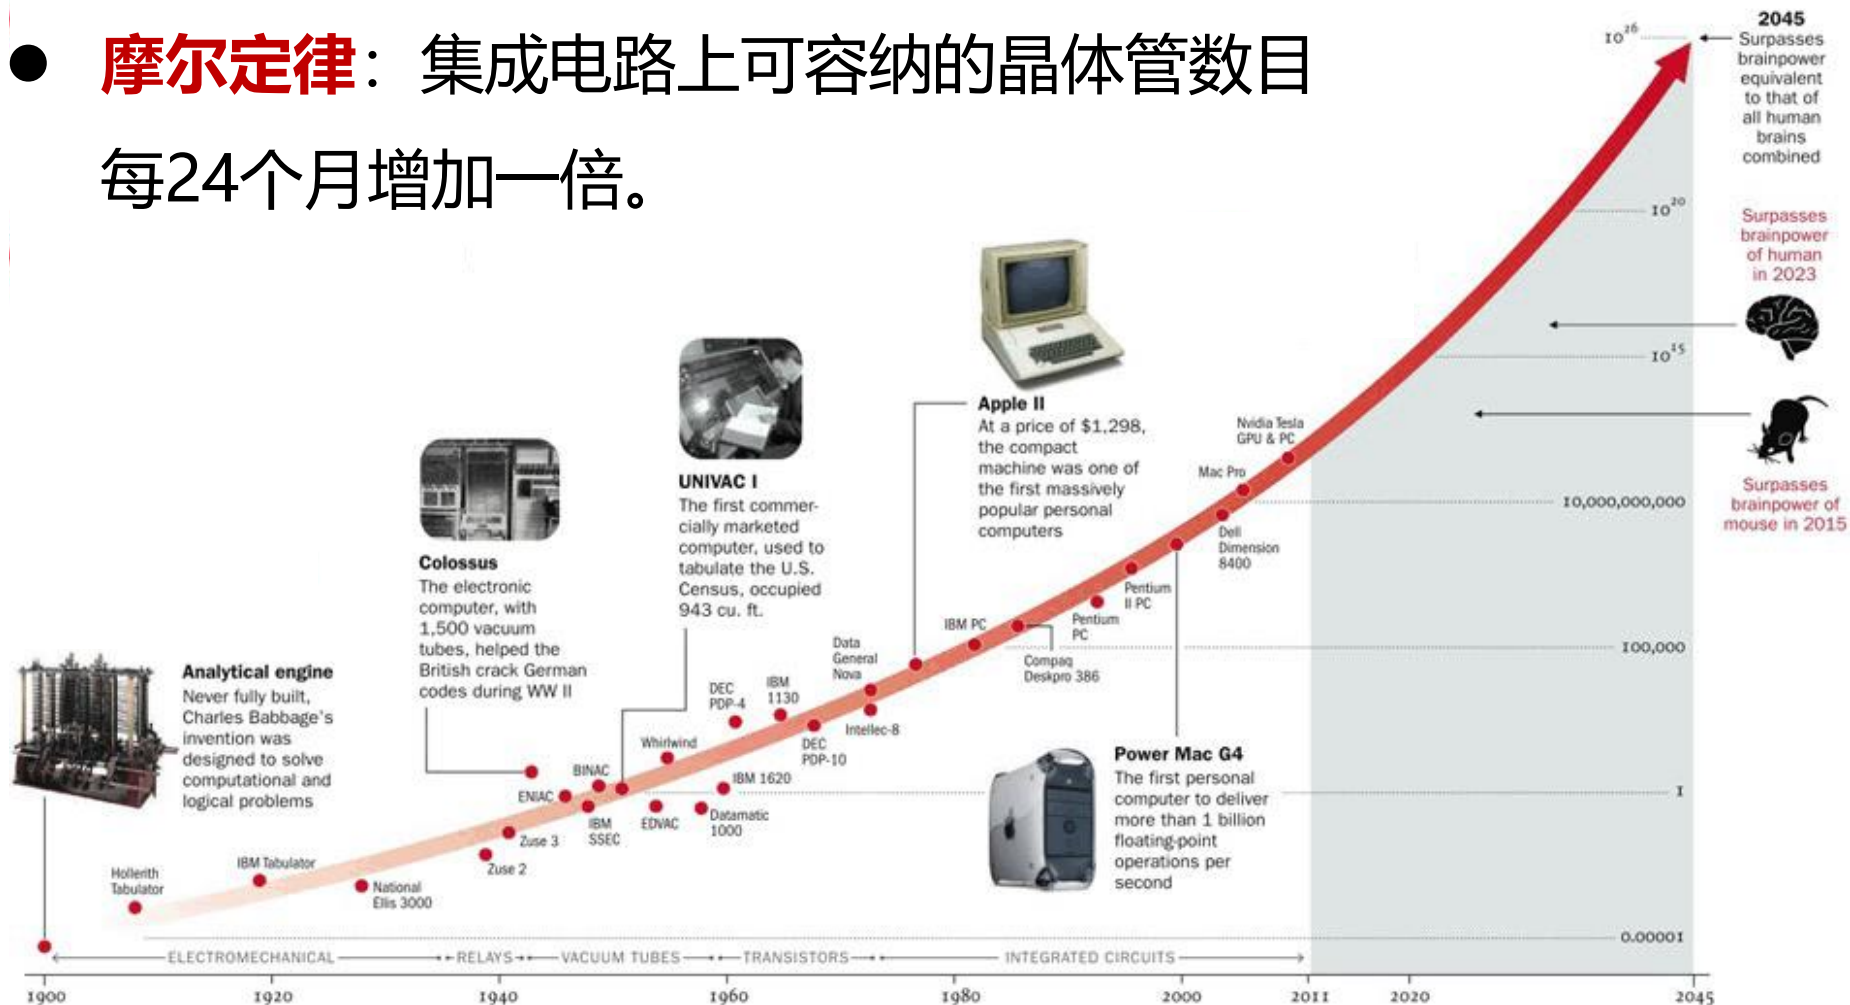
● 摩尔定律：集成电路上可容纳的晶体管数目每24个月增加一倍。

2045
Surpasses brainpower equivalent to that of all human brains combined

$10^{26}$

$10^{20}$

Surpasses brainpower of human in 2023

$10^{15}$

10,000,000,000

Surpasses brainpower of mouse in 2015

100,000

1

0.00001

Apple II
At a price of $1,298, the compact machine was one of the first massively popular personal computers

UNIVAC I
The first commercially marketed computer, used to tabulate the U.S. Census, occupied 943 cu. ft.

Colossus
The electronic computer, with 1,500 vacuum tubes, helped the British crack German codes during WW II

Analytical engine
Never fully built, Charles Babbage's invention was designed to solve computational and logical problems

Power Mac G4
The first personal computer to deliver more than 1 billion floating-point operations per second

Nvidia Tesla GPU & PC
Mac Pro
Dell Dimension 8400
Pentium II PC
Pentium PC
IBM PC
Compaq Deskpro 386
Data General Nova
Intellec-8
DEC PDP-4
IBM 1130
DEC PDP-10
Whirlwind
IBM 1620
Datamatic 1000
BINAC
ENIAC
IBM SSEC
EDVAC
Zuse 3
Zuse 2
National Ellis 3000
IBM Tabulator
Hollerith Tabulator

ELECTROMECHANICAL
RELAYS
VACUUM TUBES
TRANSISTORS
INTEGRATED CIRCUITS

1900 1920 1940 1960 1980 2000 2011 2020 2045